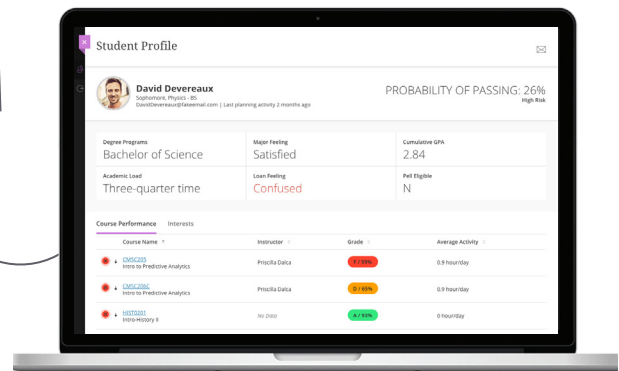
Student Profile

David Devereaux
Sophomore, Physics - BS
DavidDevereaux@fakeemail.com | Last planning activity 2 months ago

PROBABILITY OF PASSING: 26%
High Risk

Degree Programs
Bachelor of Science

Major Feeling
Satisfied

Cumulative GPA
2.84

Academic Load
Three-quarter time

Loan Feeling
Confused

Pell Eligible
N

Course Performance Interests

| Course Name | Instructor | Grade | Average Activity |
|---|---|---|---|
| CMSC205 Intro to Predictive Analytics | Priscilla Dalca | F / 55% | 0.9 hour/day |
| CMSC206C Intro to Predictive Analytics | Priscilla Dalca | D / 65% | 0.9 hour/day |
| HIST0201 Intro-History II | No Data | A / 93% | 0 hour/day |